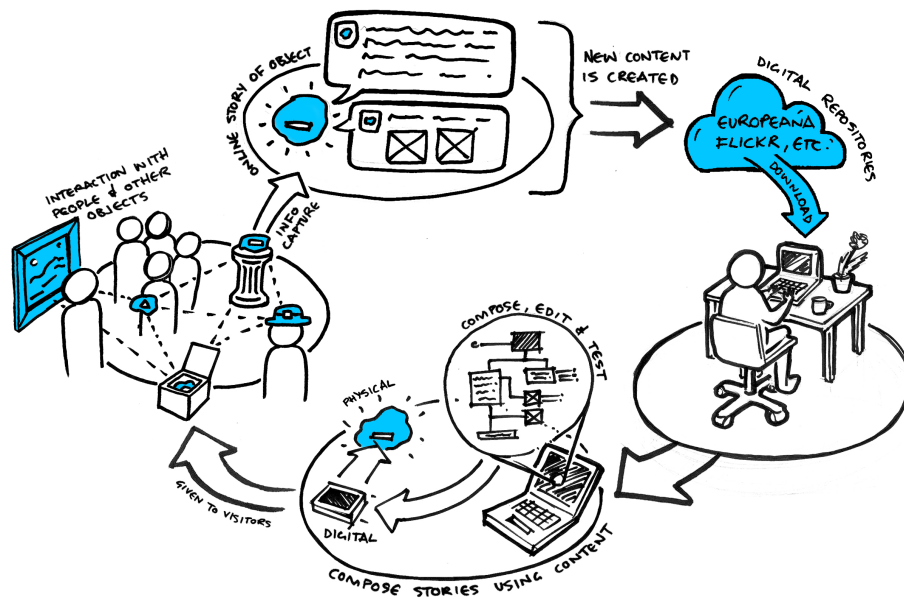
ONLINE STORY OF OBJECT

NEW CONTENT IS CREATED

DIGITAL REPOSITORIES

EUROPEANA FLICKR, ETC.

DOWNLOAD

INTERACTION WITH PEOPLE & OTHER OBJECTS

INFO CAPTURE

COMPOSE, EDIT & TEST

PHYSICAL

DIGITAL

GIVEN TO VISITORS

COMPOSE STORIES USING CONTENT